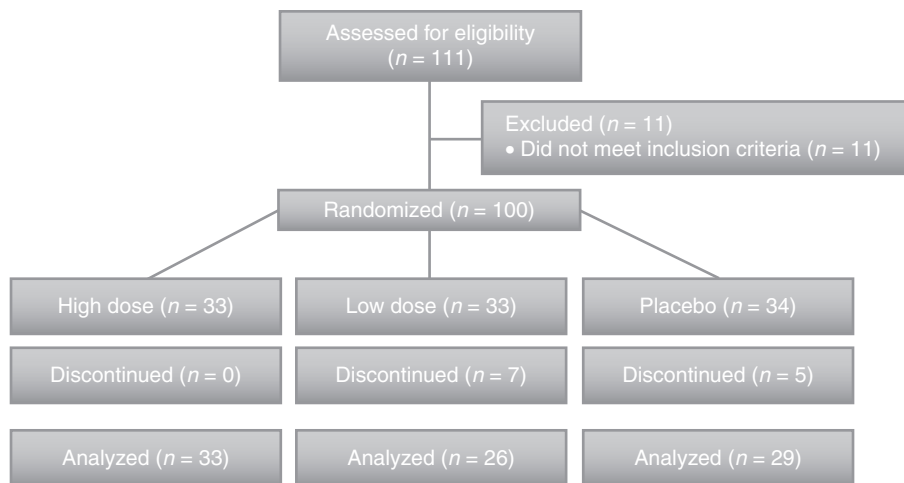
Assessed for eligibility ($n = 111$)

Excluded ($n = 11$)
• Did not meet inclusion criteria ($n = 11$)

Randomized ($n = 100$)

High dose ($n = 33$)

Low dose ($n = 33$)

Placebo ($n = 34$)

Discontinued ($n = 0$)

Discontinued ($n = 7$)

Discontinued ($n = 5$)

Analyzed ($n = 33$)

Analyzed ($n = 26$)

Analyzed ($n = 29$)